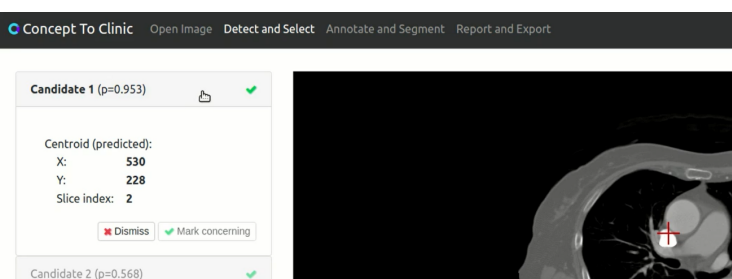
Concept To Clinic Open Image Detect and Select Annotate and Segment Report and Export

Candidate 1 (p=0.953)

Centroid (predicted):
X: 530
Y: 228
Slice index: 2

Dismiss Mark concerning

Candidate 2 (p=0.568)